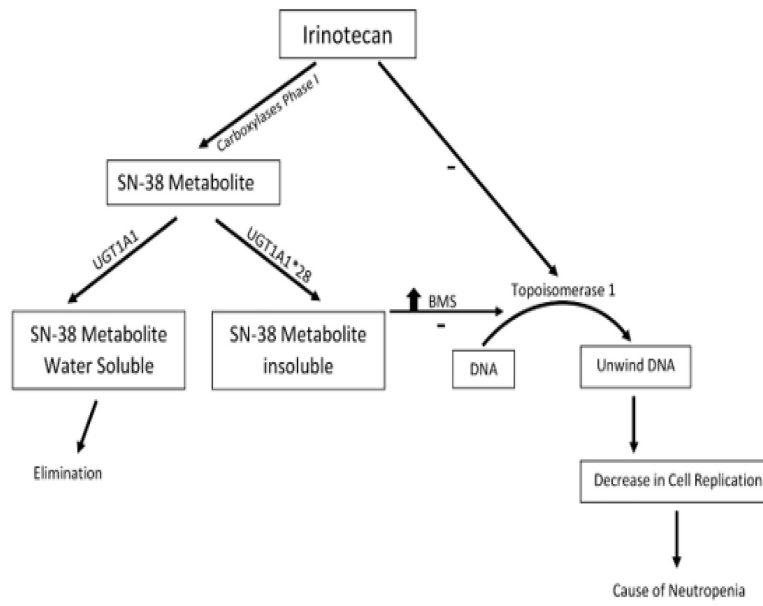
Irinotecan

Carboxylases Phase I

-

SN-38 Metabolite

UGT1A1

UGT1A1*28

BMS

-

Topoisomerase 1

SN-38 Metabolite Water Soluble

SN-38 Metabolite insoluble

DNA

Unwind DNA

Elimination

Decrease in Cell Replication

Cause of Neutropenia